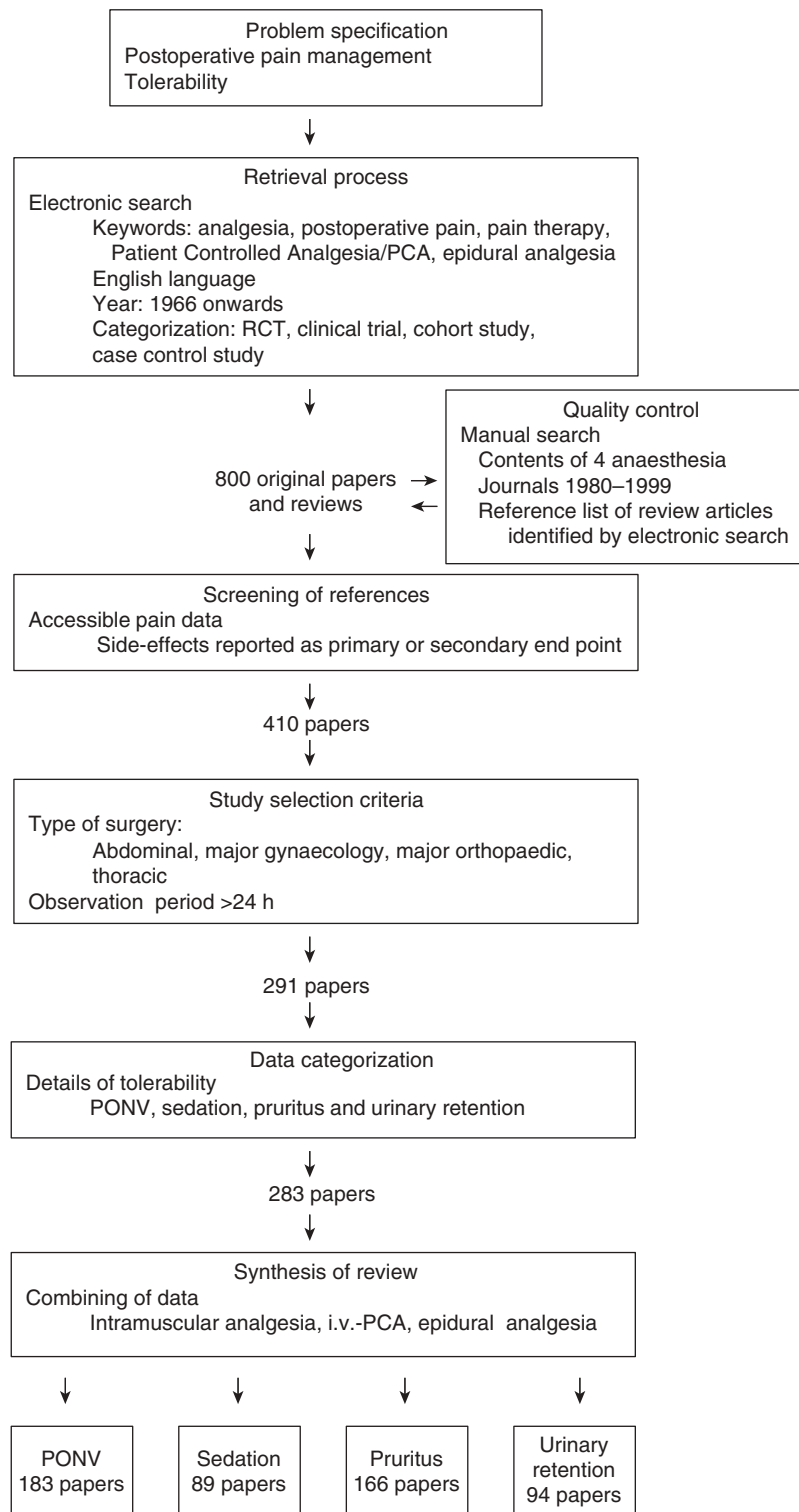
Problem specification
Postoperative pain management
Tolerability

Retrieval process
Electronic search
Keywords: analgesia, postoperative pain, pain therapy, Patient Controlled Analgesia/PCA, epidural analgesia
English language
Year: 1966 onwards
Categorization: RCT, clinical trial, cohort study, case control study

800 original papers and reviews

Quality control
Manual search
Contents of 4 anaesthesia Journals 1980–1999
Reference list of review articles identified by electronic search

Screening of references
Accessible pain data
Side-effects reported as primary or secondary end point

410 papers

Study selection criteria
Type of surgery:
Abdominal, major gynaecology, major orthopaedic, thoracic
Observation period >24 h

291 papers

Data categorization
Details of tolerability
PONV, sedation, pruritus and urinary retention

283 papers

Synthesis of review
Combining of data
Intramuscular analgesia, i.v.-PCA, epidural analgesia

PONV
183 papers

Sedation
89 papers

Pruritus
166 papers

Urinary retention
94 papers